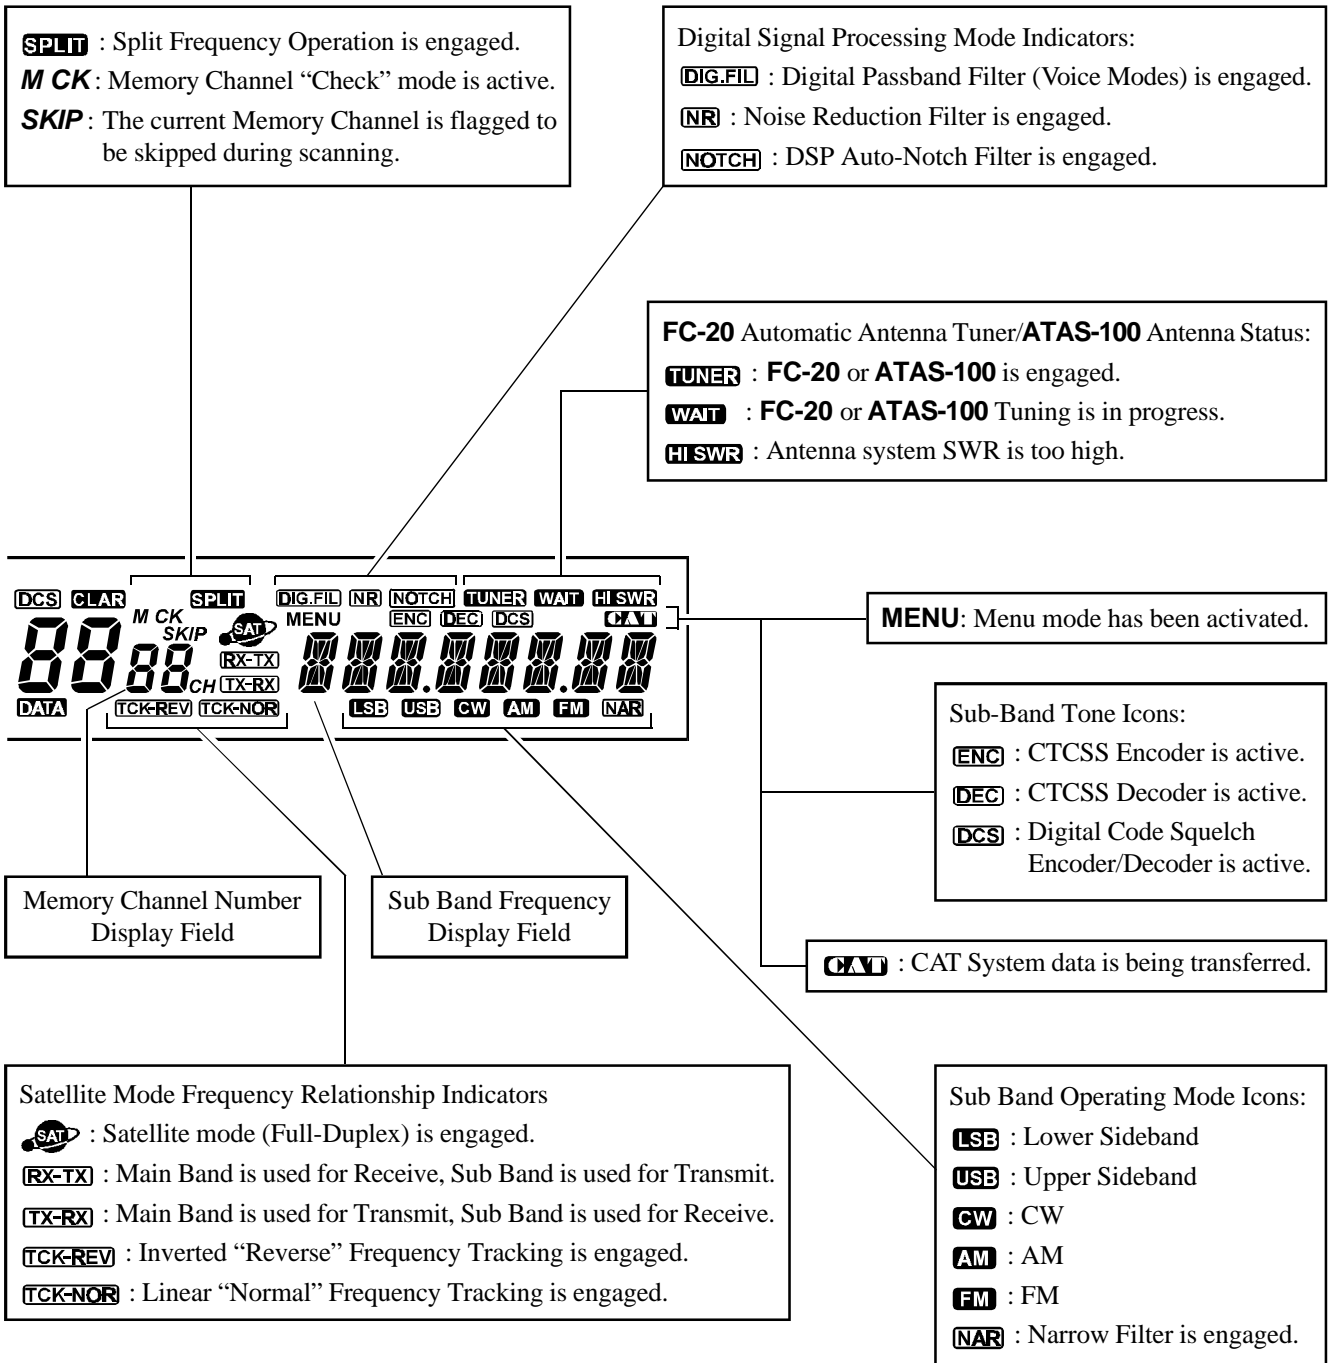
SPLIT : Split Frequency Operation is engaged.
M CK : Memory Channel "Check" mode is active.
SKIP : The current Memory Channel is flagged to be skipped during scanning.

Digital Signal Processing Mode Indicators:
DIG.FIL : Digital Passband Filter (Voice Modes) is engaged.
NR : Noise Reduction Filter is engaged.
NOTCH : DSP Auto-Notch Filter is engaged.

FC-20 Automatic Antenna Tuner/ATAS-100 Antenna Status:
TUNER : FC-20 or ATAS-100 is engaged.
WAIT : FC-20 or ATAS-100 Tuning is in progress.
HI SWR : Antenna system SWR is too high.

DCS CLAR SPLIT DIG.FIL NR NOTCH TUNER WAIT HI SWR
M CK SKIP SAT MENU ENC DEC DCS CAT
88 88 CH RX-TX TX-RX 888.888.88
DATA TCK-REV TCK-NOR LSB USB CW AM FM NAR

MENU: Menu mode has been activated.

Sub-Band Tone Icons:
ENC : CTCSS Encoder is active.
DEC : CTCSS Decoder is active.
DCS : Digital Code Squelch Encoder/Decoder is active.

Memory Channel Number Display Field

Sub Band Frequency Display Field

CAT : CAT System data is being transferred.

Satellite Mode Frequency Relationship Indicators
SAT : Satellite mode (Full-Duplex) is engaged.
RX-TX : Main Band is used for Receive, Sub Band is used for Transmit.
TX-RX : Main Band is used for Transmit, Sub Band is used for Receive.
TCK-REV : Inverted "Reverse" Frequency Tracking is engaged.
TCK-NOR : Linear "Normal" Frequency Tracking is engaged.

Sub Band Operating Mode Icons:
LSB : Lower Sideband
USB : Upper Sideband
CW : CW
AM : AM
FM : FM
NAR : Narrow Filter is engaged.